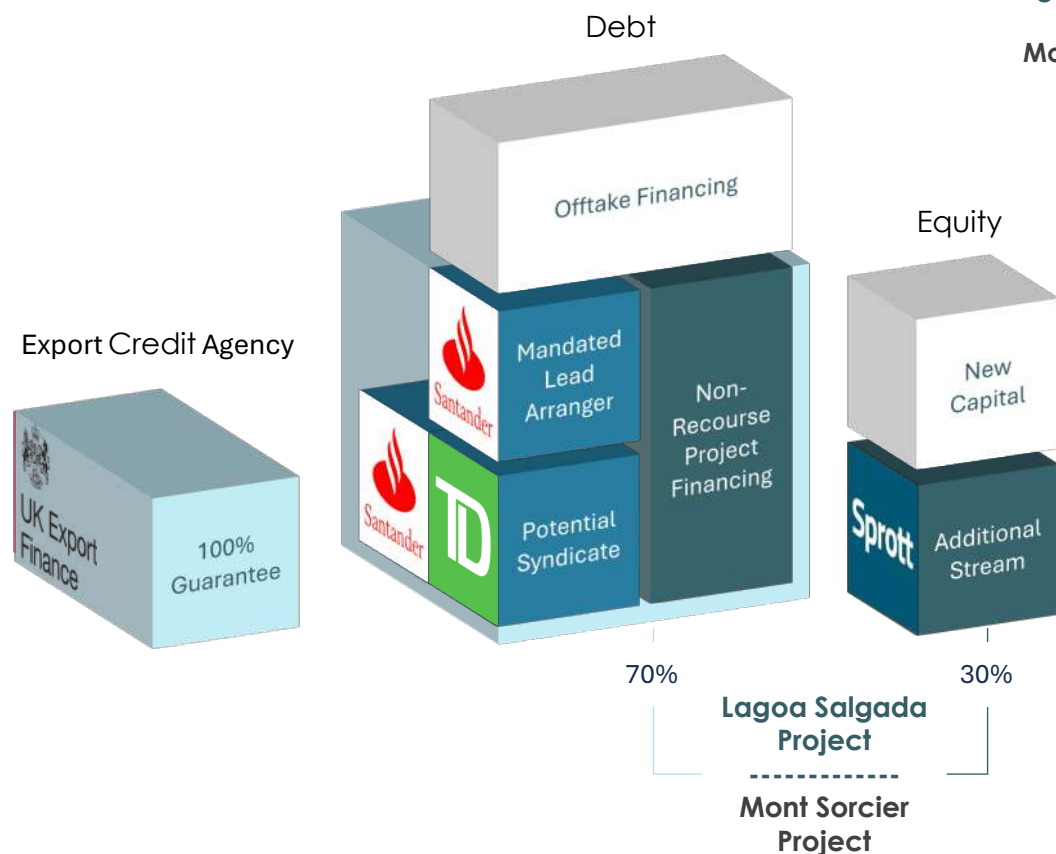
Debt

Ma

Offtake Financing

Equity

Export Credit Agency

Santander

Mandated Lead Arranger

Non-Recourse Project Financing

New Capital

UK Export Finance

100% Guarantee

Santander

TD

Potential Syndicate

Sprott

Additional Stream

70%

30%

Lagoa Salgada Project

-------------

Mont Sorcier Project